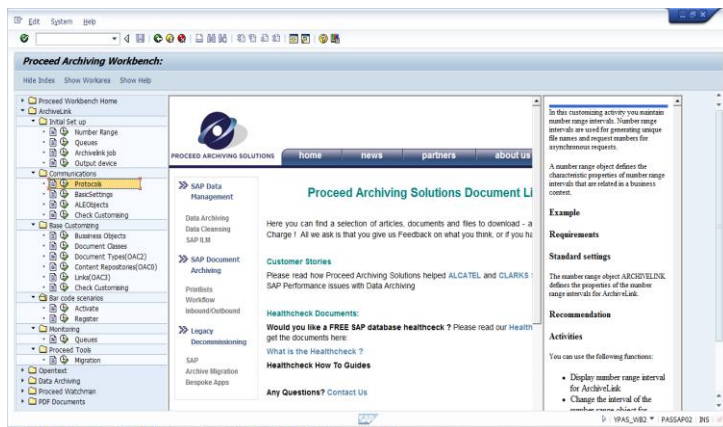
Edit System Help

Proceed Archiving Workbench:

Hide Index Show Workarea Show Help

Proceed Workbench Home
ArchiveLink
Initial Set up
Number Range
Queues
Archivelink job
Output device
Communications
Protocols
BasicSettings
ALEObjects
Check Customising
Base Customizing
Business Objects
Document Classes
Document Types(OAC2)
Content Repositories(OAC0)
Links(OAC3)
Check Customising
Bar code scenarios
Activate
Register
Monitoring
Queues
Proceed Tools
Migration
Opentext
Data Archiving
Proceed Watchman
PDF Documents

PROCEED ARCHIVING SOLUTIONS

home news partners about us

SAP Data Management

Data Archiving
Data Cleansing
SAP ILM

SAP Document Archiving

Printlists
Workflow
Inbound/Outbound

Legacy Decommissioning

SAP
Archive Migration
Bespoke Apps

Proceed Archiving Solutions Document Li

Here you can find a selection of articles, documents and files to download - a Charge ! All we ask is that you give us Feedback on what you think, or if you ha

Customer Stories

Please read how Proceed Archiving Solutions helped ALCATEL and CLARKS SAP Performance issues with Data Archiving

Healthcheck Documents:

Would you like a FREE SAP database healthcheck ? Please read our Health get the documents here:

What is the Healthcheck ?

Healthcheck How To Guides

Any Questions? Contact Us

In this customizing activity you maintain number range intervals. Number range intervals are used for generating unique file names and request numbers for asynchronous requests.

A number range object defines the characteristic properties of number range intervals that are related in a business context.

Example

Requirements

Standard settings

The number range object ARCHIVELINK defines the properties of the number range intervals for ArchiveLink.

Recommendation

Activities

You can use the following functions:

• Display number range interval for ArchiveLink
• Change the interval of the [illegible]

SAP

VPAS_WB2 PASSAP02 INS